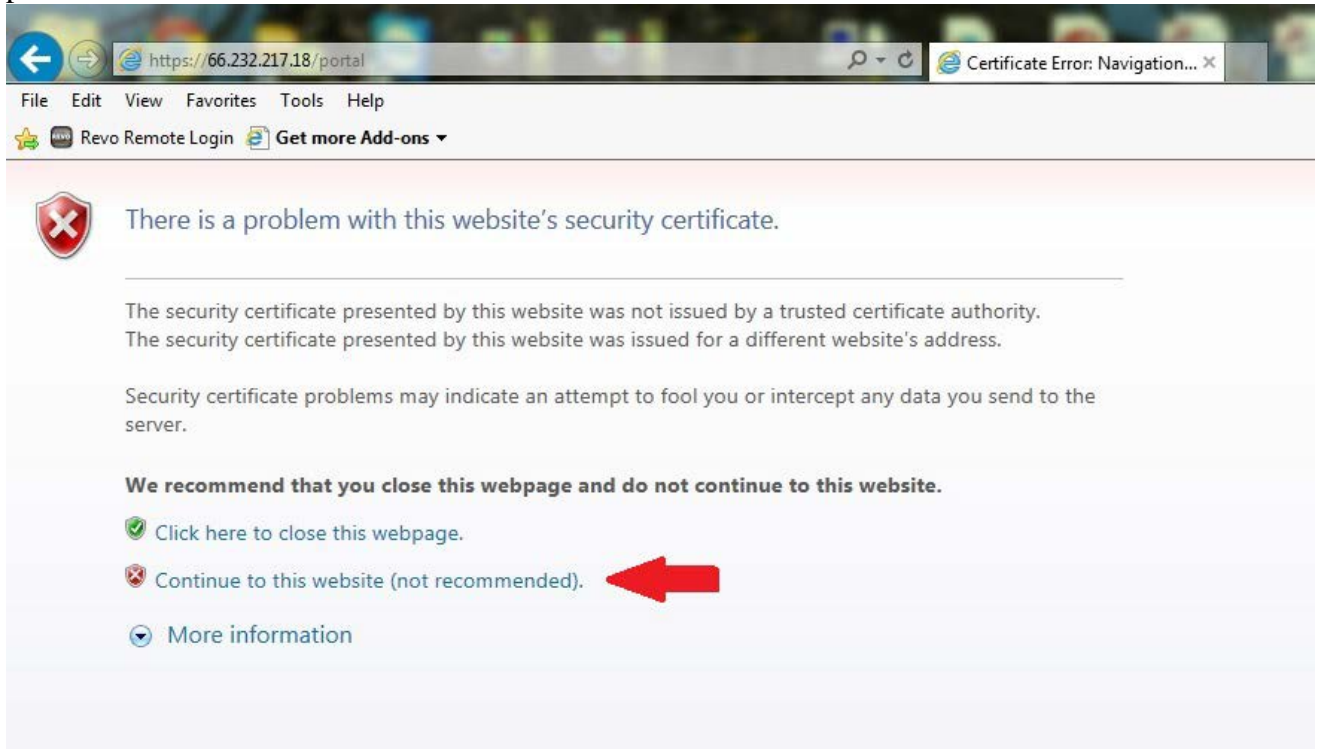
https://66.232.217.18/portal

Certificate Error: Navigation...

File Edit View Favorites Tools Help

Revo Remote Login Get more Add-ons

There is a problem with this website's security certificate.

The security certificate presented by this website was not issued by a trusted certificate authority.
The security certificate presented by this website was issued for a different website's address.

Security certificate problems may indicate an attempt to fool you or intercept any data you send to the server.

We recommend that you close this webpage and do not continue to this website.

Click here to close this webpage.

Continue to this website (not recommended).

More information